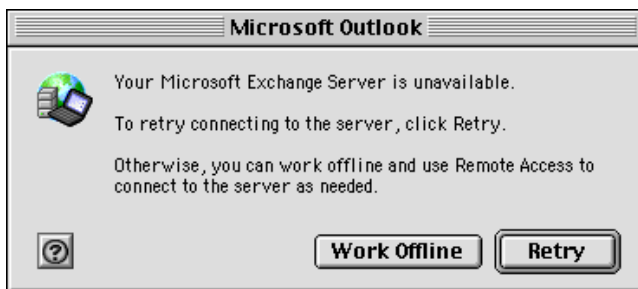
Microsoft Outlook

Your Microsoft Exchange Server is unavailable.

To retry connecting to the server, click Retry.

Otherwise, you can work offline and use Remote Access to connect to the server as needed.

?

Work Offline

Retry